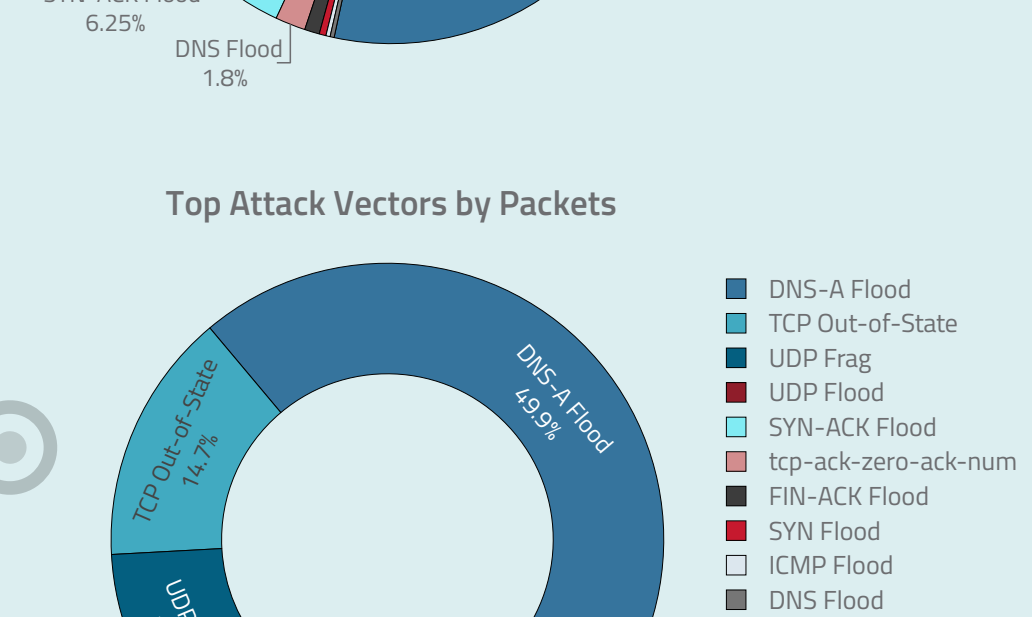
SYN-ACK Flood
6.25%

DNS Flood
1.8%

Top Attack Vectors by Packets

DNS-A Flood
49.9%

TCP Out-of-State
14.7%

UDP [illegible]

DNS-A Flood
TCP Out-of-State
UDP Frag
UDP Flood
SYN-ACK Flood
tcp-ack-zero-ack-num
FIN-ACK Flood
SYN Flood
ICMP Flood
DNS Flood